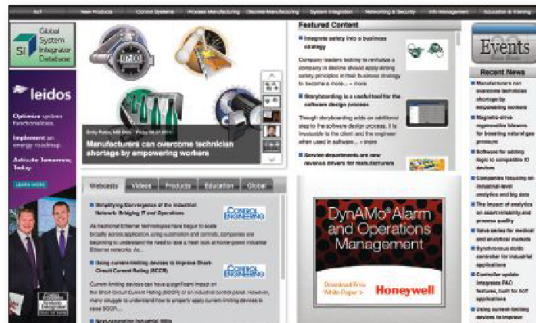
IIoT | New Products | Control Systems | Process Manufacturing | Discrete Manufacturing | System Integration | Networking & Security | Info Management | Education & Training

SI Global System Integrator Database

leidos

Optimize system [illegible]

Implement an energy roadmap

Activate Tomorrow, Today

LEARN MORE

Manufacturers can overcome technician shortage by empowering workers

Featured Content

Integrate safety into a business strategy

Company leaders looking to revitalize a company in decline should apply strong safety principles in their business strategy to become more... » more

Storyboarding is a useful tool for the software design process

Though storyboarding adds an additional step to the software design process, it is invaluable to the client and the engineer when used in software... » more

Service downtime are new revenue drivers for manufacturers

Webcasts | Videos | Products | Education | Global

Simplifying Convergence of the Industrial Network Bridging IT and Operations

CONTROL ENGINEERING

Using current-limiting devices to improve Short Circuit Current Rating (SCCR)

CONTROL ENGINEERING

Next-generation industrial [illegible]

DynAMo® Alarm and Operations Management

Download Free White Paper »

Honeywell

Events

Recent News

Manufacturers can overcome technician shortage by empowering workers

Magnetic-drive regenerative blowers for transferring natural gas pressure

Software for adding logic to compatible IO devices

Companies focusing on industrial-level analytics and big data

The impact of analytics on asset reliability and process quality

Valve series for medical and analytical markets

Synchronous motor controller for industrial applications

Controller update integrates PAC features, built for IIoT applications

Using current-limiting devices to improve